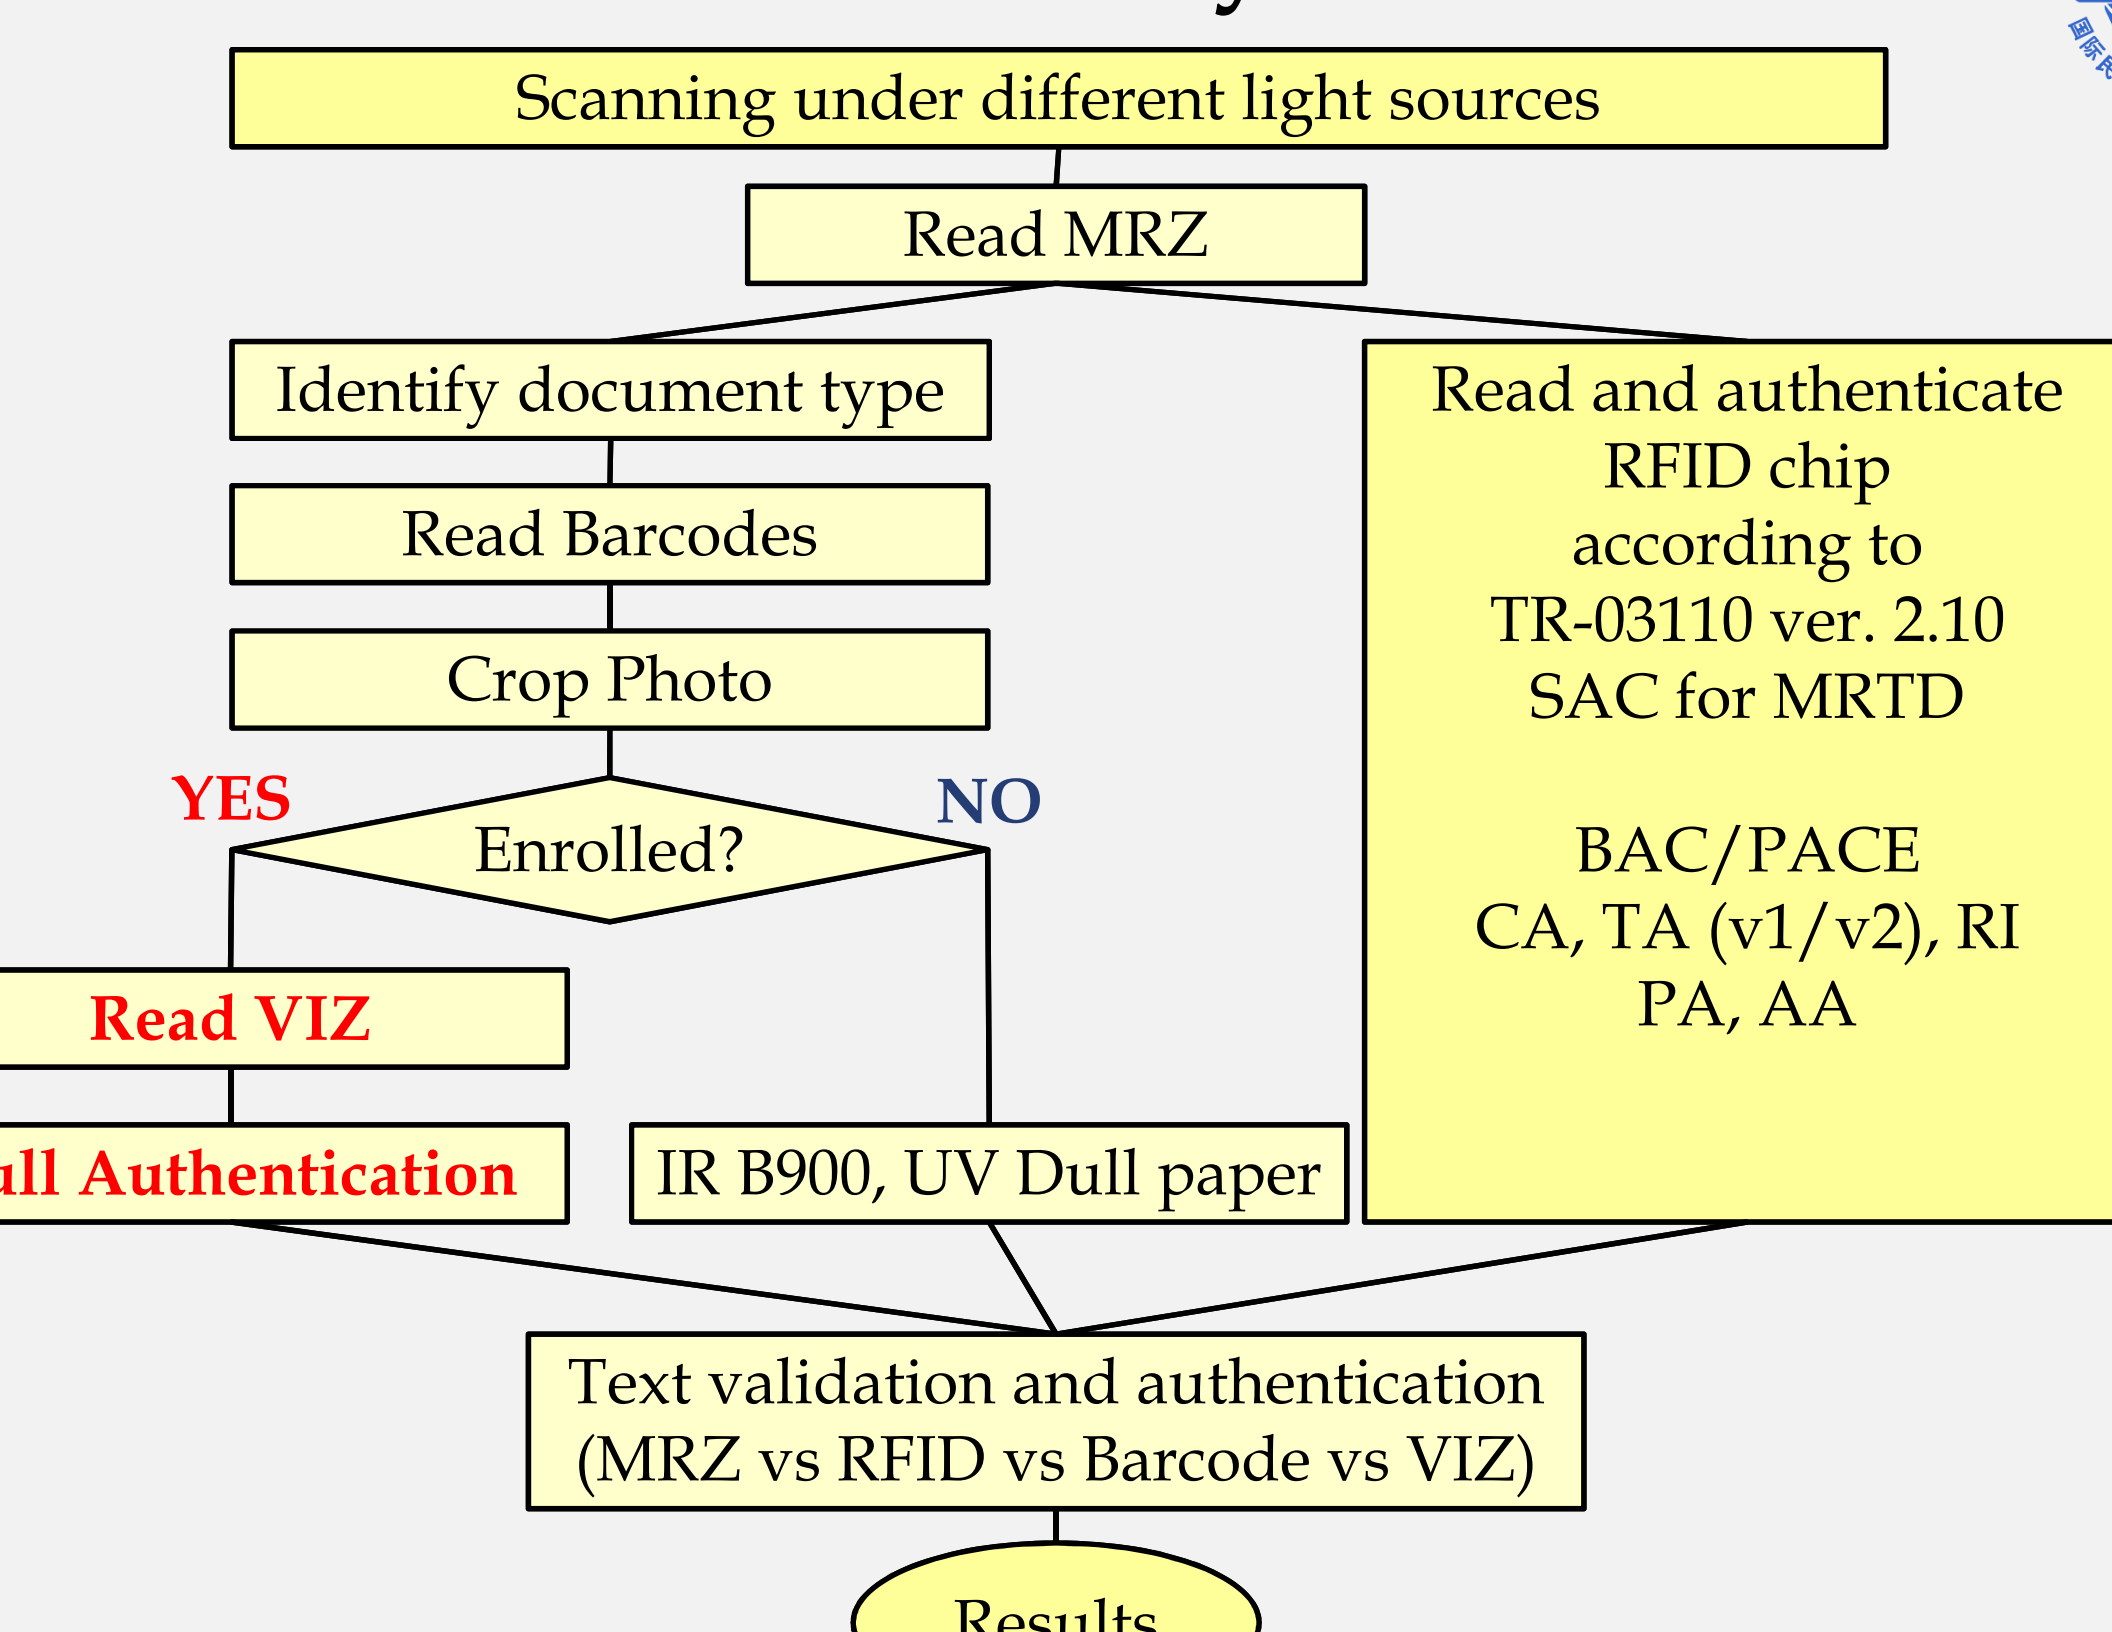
Scanning under different light sources

Read MRZ

Identify document type

Read and authenticate RFID chip according to TR-03110 ver. 2.10 SAC for MRTD

BAC/PACE
CA, TA (v1/v2), RI
PA, AA

Read Barcodes

Crop Photo

YES

NO

Enrolled?

Read VIZ

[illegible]ll Authentication

IR B900, UV Dull paper

Text validation and authentication (MRZ vs RFID vs Barcode vs VIZ)

Results

国际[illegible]